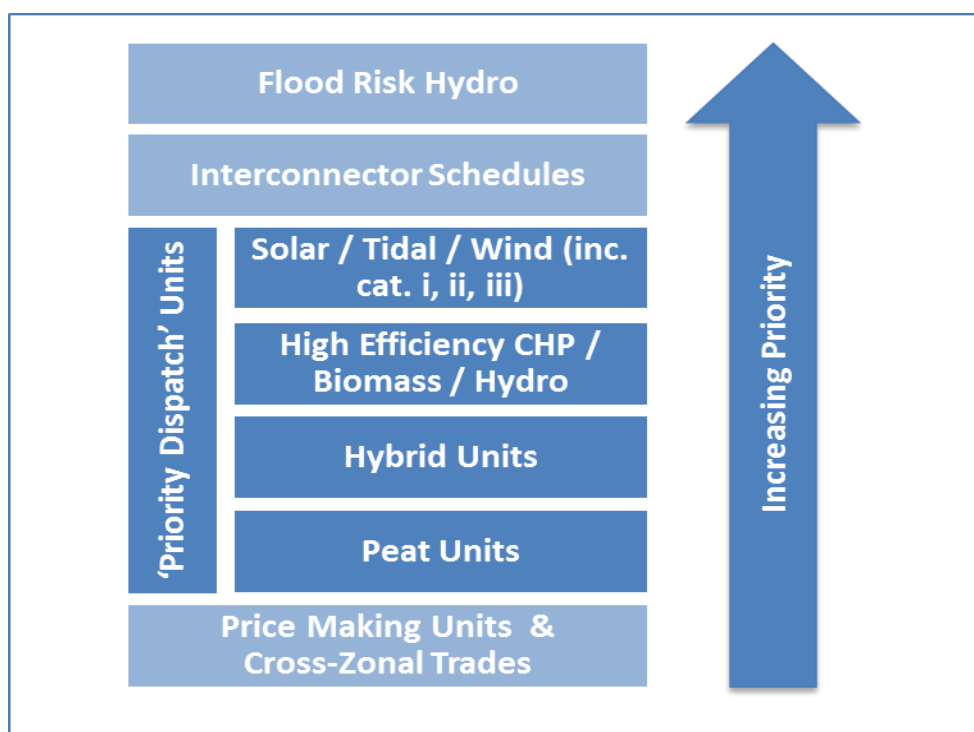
Flood Risk Hydro

Interconnector Schedules

‘Priority Dispatch’ Units

Solar / Tidal / Wind (inc. cat. i, ii, iii)

High Efficiency CHP / Biomass / Hydro

Hybrid Units

Peat Units

Price Making Units & Cross-Zonal Trades

Increasing Priority